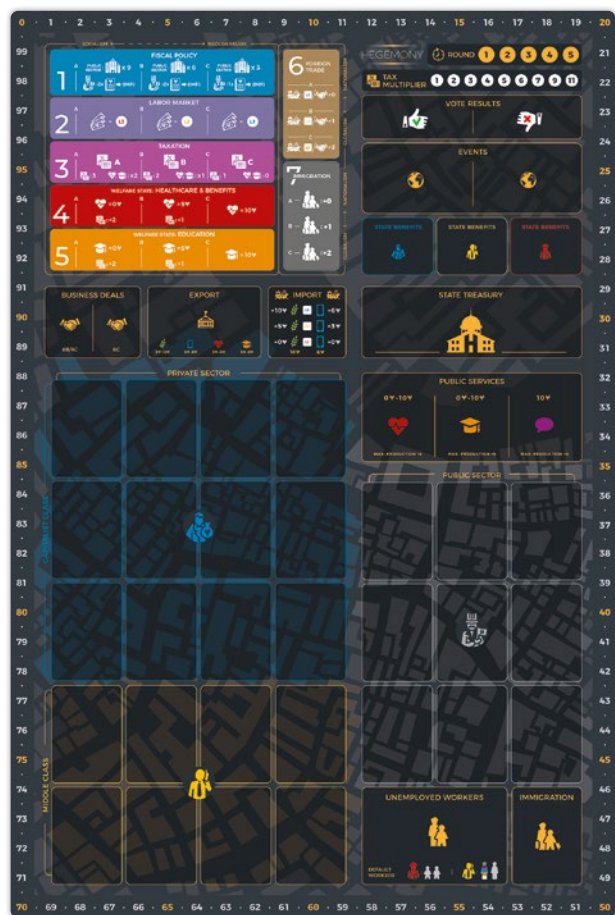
0 · 1 · 2 · 3 · 4 · 5 · 6 · 7 · 8 · 9 · 10 · 11 · 12 · 13 · 14 · 15 · 16 · 17 · 18 · 19 · 20

99
98
97
96
95
94
93
92
91
90
89
88
87
86
85
84
83
82
81
80
79
78
77
76
75
74
73
72
71
70 · 69 · 68 · 67 · 66 · 65 · 64 · 63 · 62 · 61 · 60 · 59 · 58 · 57 · 56 · 55 · 54 · 53 · 52 · 51 · 50

21
22
23
24
25
26
27
28
29
30
31
32
33
34
35
36
37
38
39
40
41
42
43
44
45
46
47
48
49

1 FISCAL POLICY
A B C
×9 ×6 ×3

2 LABOR MARKET
A B C

3 TAXATION
A B C
A B C

4 WELFARE STATE: HEALTHCARE & BENEFITS
A B C
+10 +5 +12
×2 ×1

5 WELFARE STATE: EDUCATION
A B C
+10 +5 +10
×2 ×1

6 FOREIGN TRADE
A B C

7 IMMIGRATION
A +0
B +1
C +2

HEGEMONY ROUND 1 2 3 4 5
TAX MULTIPLIER 1 2 3 4 5 6 7 8 9 10 11

VOTE RESULTS

EVENTS

STATE BENEFITS STATE BENEFITS STATE BENEFITS

BUSINESS DEALS

EXPORT

IMPORT
+10 +6
+5 +5
+0 +2

STATE TREASURY

PRIVATE SECTOR

PUBLIC SERVICES
0-10 0-10 10

PUBLIC SECTOR

WORKING CLASS

MIDDLE CLASS

UNEMPLOYED WORKERS

IMMIGRATION